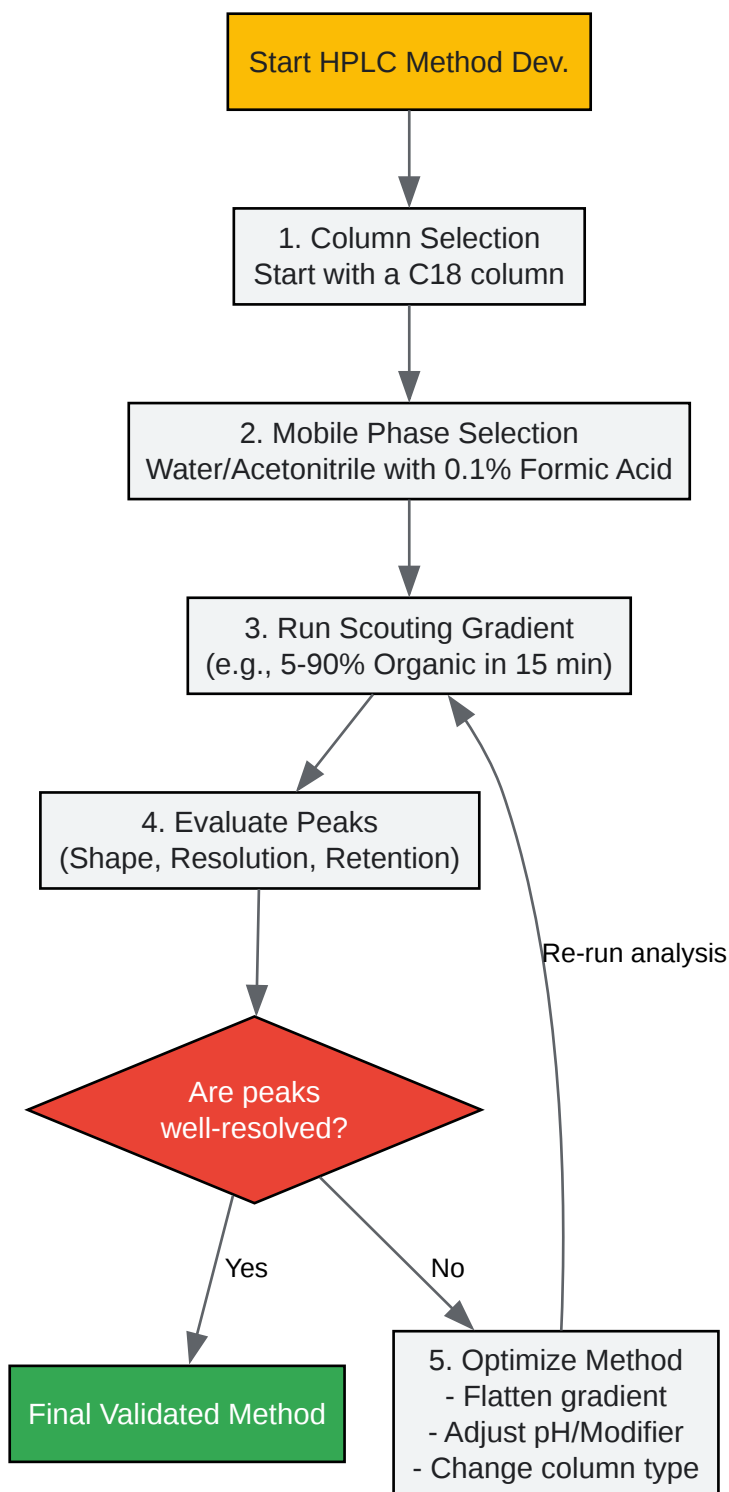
Start HPLC Method Dev.

1. Column Selection
Start with a C18 column

2. Mobile Phase Selection
Water/Acetonitrile with 0.1% Formic Acid

3. Run Scouting Gradient
(e.g., 5-90% Organic in 15 min)

4. Evaluate Peaks
(Shape, Resolution, Retention)

Re-run analysis

Are peaks
well-resolved?

Yes

No

Final Validated Method

5. Optimize Method
- Flatten gradient
- Adjust pH/Modifier
- Change column type